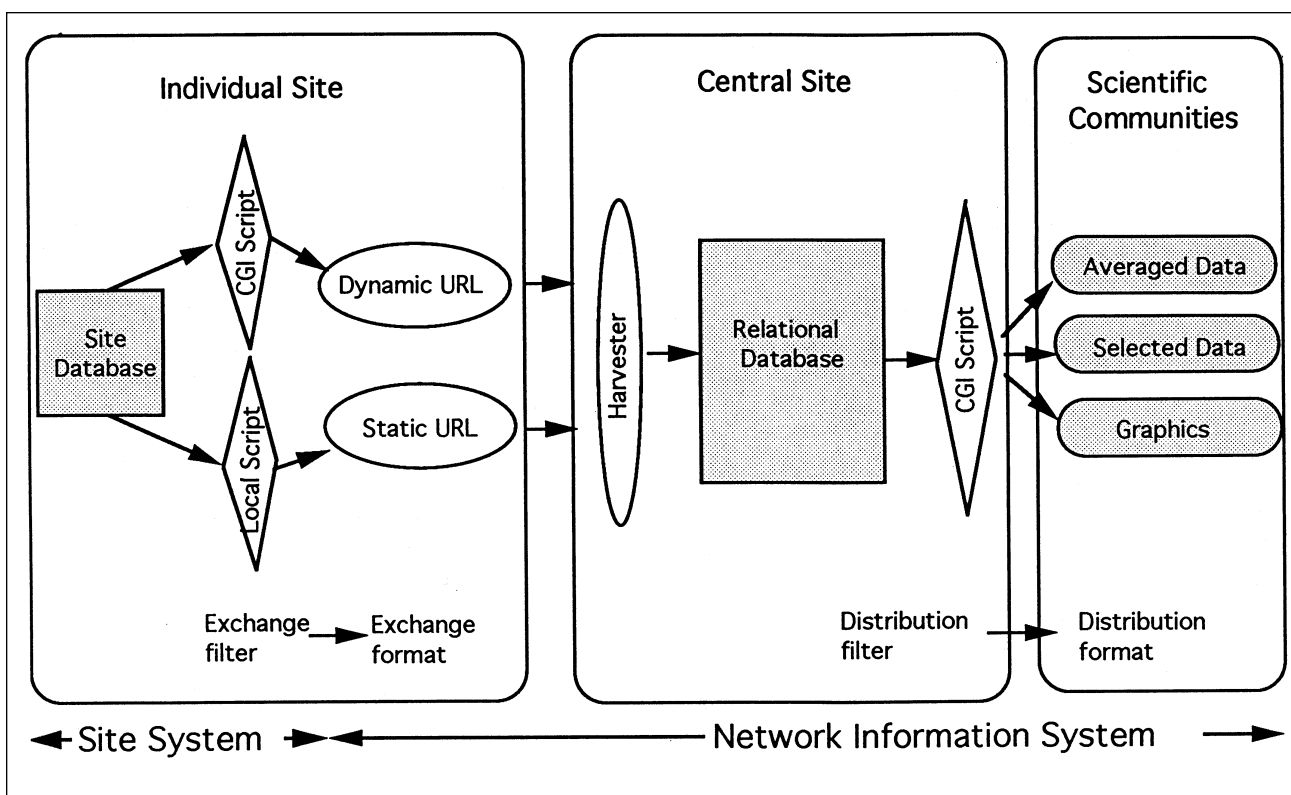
Individual Site

Site Database

CGI Script

Local Script

Dynamic URL

Static URL

Exchange filter

Exchange format

Central Site

Harvester

Relational Database

CGI Script

Distribution filter

Scientific Communities

Averaged Data

Selected Data

Graphics

Distribution format

Site System

Network Information System